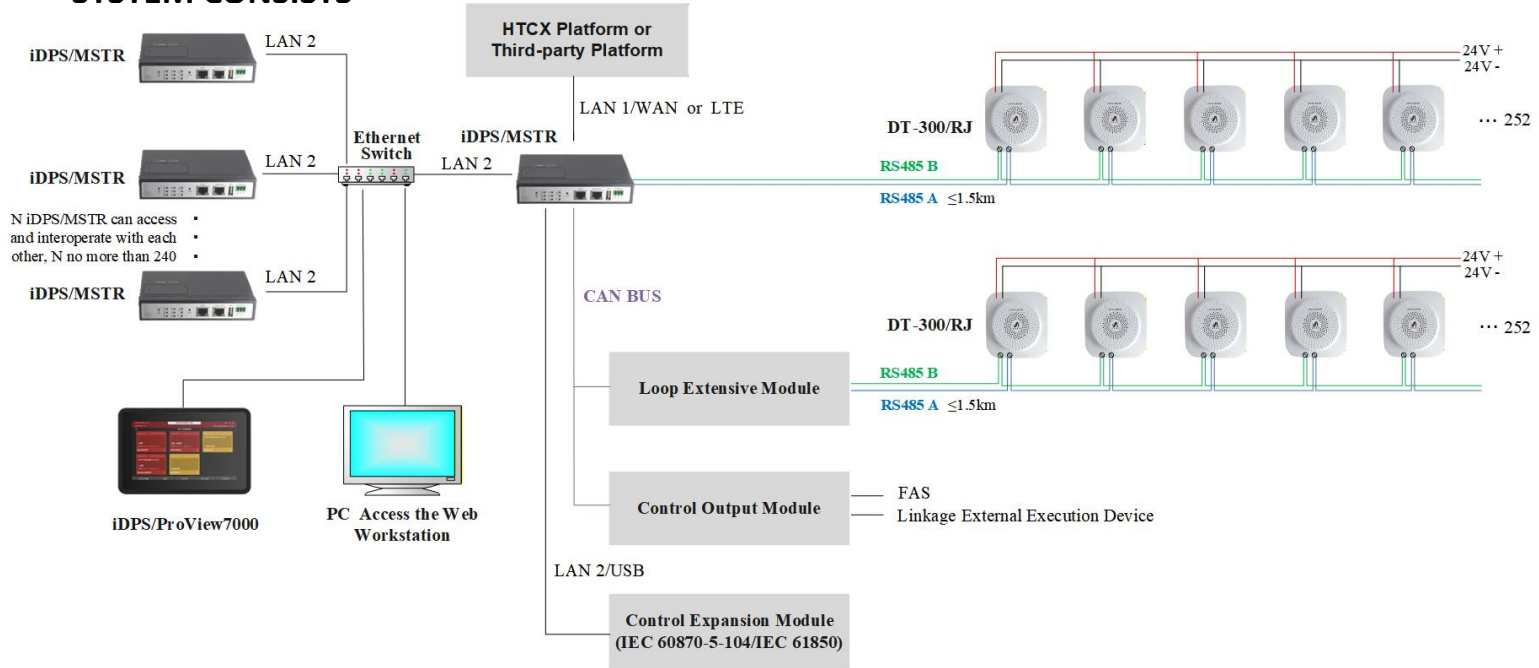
SYSTEM CONSISTS

iDPS/MSTR
LAN 2

iDPS/MSTR
LAN 2

N iDPS/MSTR can access and interoperate with each other, N no more than 240

iDPS/MSTR
LAN 2

Ethernet Switch
LAN 2

HTCX Platform or Third-party Platform

LAN 1/WAN or LTE

iDPS/MSTR

DT-300/RJ

24V +
24V -

··· 252

RS485 B
RS485 A ≤1.5km

CAN BUS

24V +
24V -

DT-300/RJ

··· 252

Loop Extensive Module

RS485 B
RS485 A ≤1.5km

Control Output Module

FAS
Linkage External Execution Device

iDPS/ProView7000

PC Access the Web Workstation

LAN 2/USB

Control Expansion Module (IEC 60870-5-104/IEC 61850)